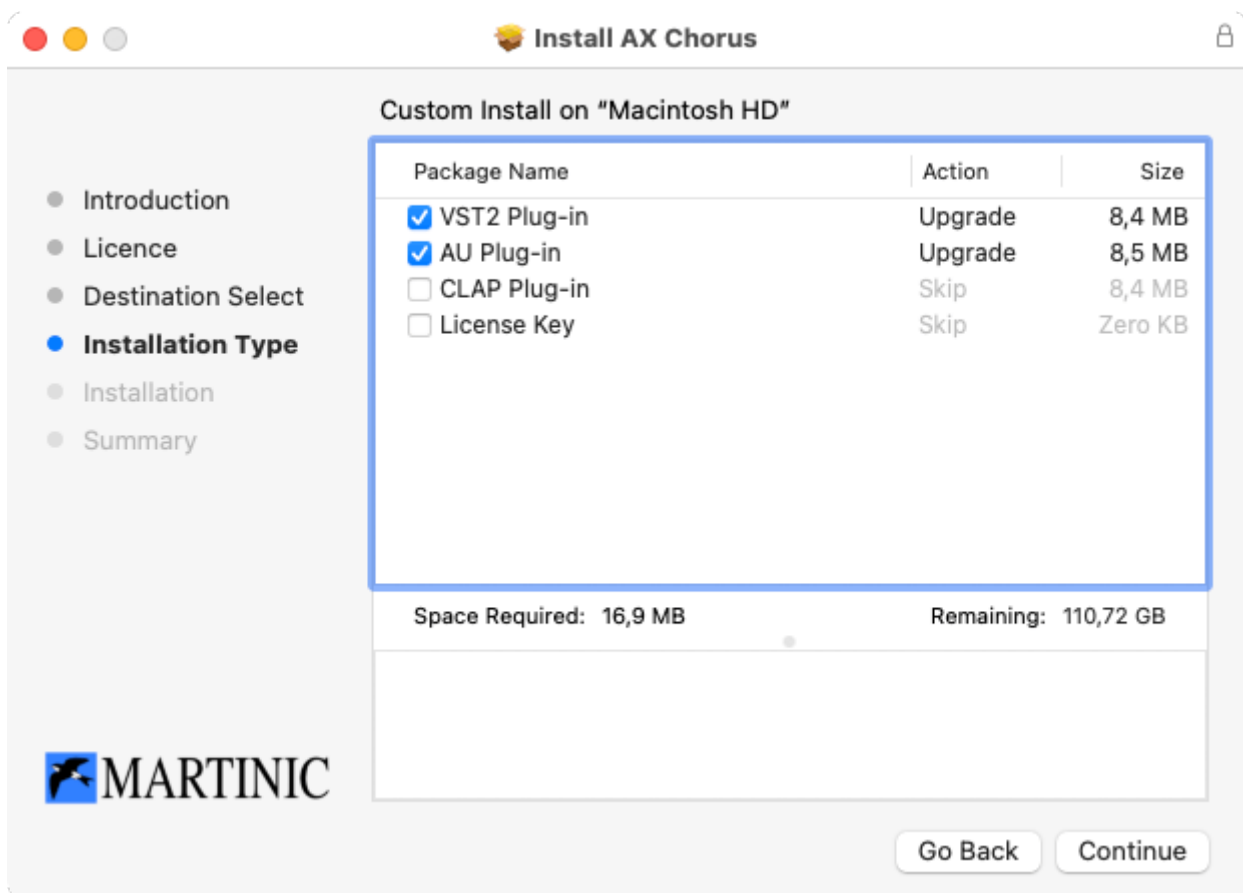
Install AX Chorus

Custom Install on “Macintosh HD”

Introduction
Licence
Destination Select
Installation Type
Installation
Summary

| Package Name | Action | Size |
|---|---|---|
| VST2 Plug-in | Upgrade | 8,4 MB |
| AU Plug-in | Upgrade | 8,5 MB |
| CLAP Plug-in | Skip | 8,4 MB |
| License Key | Skip | Zero KB |

Space Required: 16,9 MB

Remaining: 110,72 GB

MARTINIC

Go Back

Continue